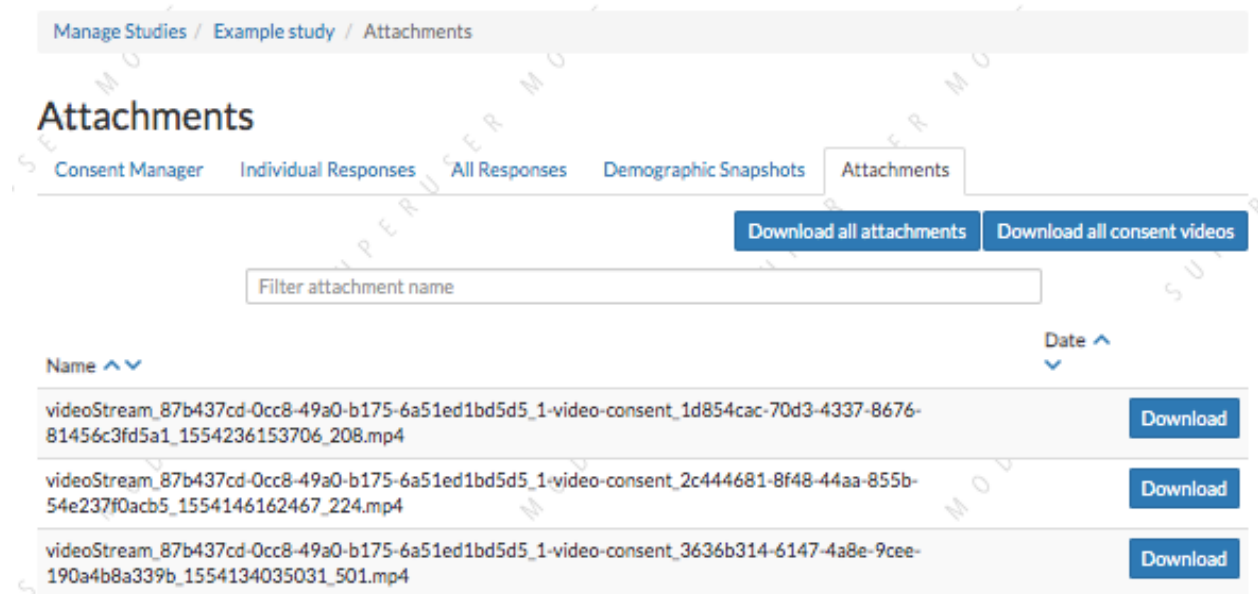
Manage Studies / Example study / Attachments

Attachments

Consent Manager | Individual Responses | All Responses | Demographic Snapshots | Attachments

Download all attachments | Download all consent videos

Filter attachment name

| Name | Date | |
|---|---|---|
| videoStream_87b437cd-0cc8-49a0-b175-6a51ed1bd5d5_1-video-consent_1d854cac-70d3-4337-8676-81456c3fd5a1_1554236153706_208.mp4 | | Download |
| videoStream_87b437cd-0cc8-49a0-b175-6a51ed1bd5d5_1-video-consent_2c444681-8f48-44aa-855b-54e237f0acb5_1554146162467_224.mp4 | | Download |
| videoStream_87b437cd-0cc8-49a0-b175-6a51ed1bd5d5_1-video-consent_3636b314-6147-4a8e-9cee-190a4b8a339b_1554134035031_501.mp4 | | Download |

SUPERUSER MODE